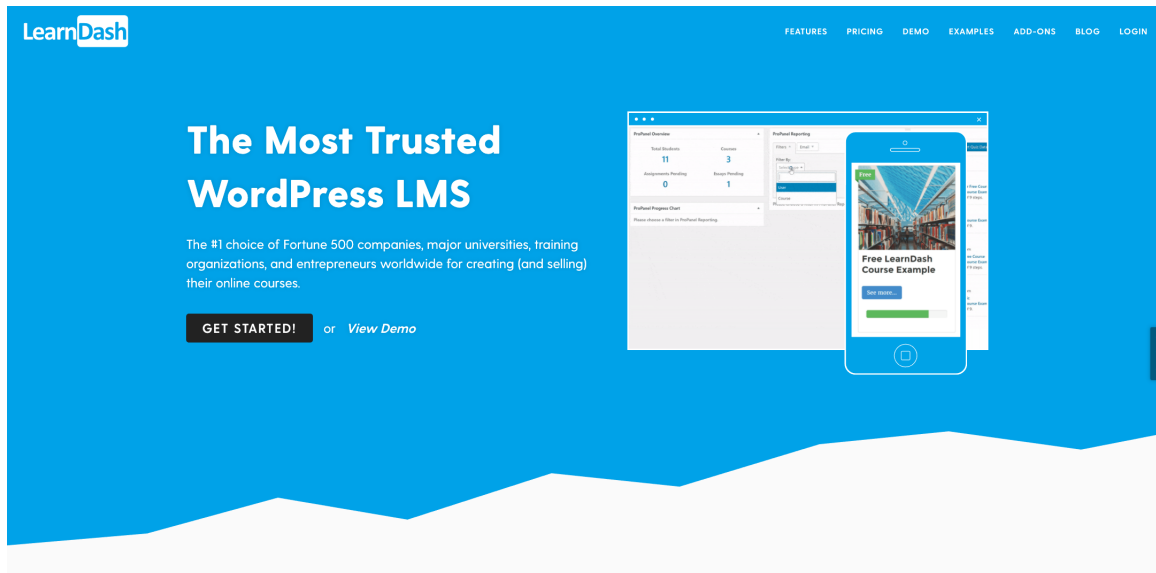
LearnDash

FEATURES PRICING DEMO EXAMPLES ADD-ONS BLOG LOGIN

The Most Trusted WordPress LMS

The #1 choice of Fortune 500 companies, major universities, training organizations, and entrepreneurs worldwide for creating (and selling) their online courses.

GET STARTED! or View Demo

ProPanel Overview

Total Students 11
Courses 3
Assignments Pending 0
Essays Pending 1

ProPanel Progress Chart

Please choose a filter in ProPanel Reporting.

ProPanel Reporting

Filters Email

Filter By:

User
Course

Free

Free LearnDash Course Example

See more...